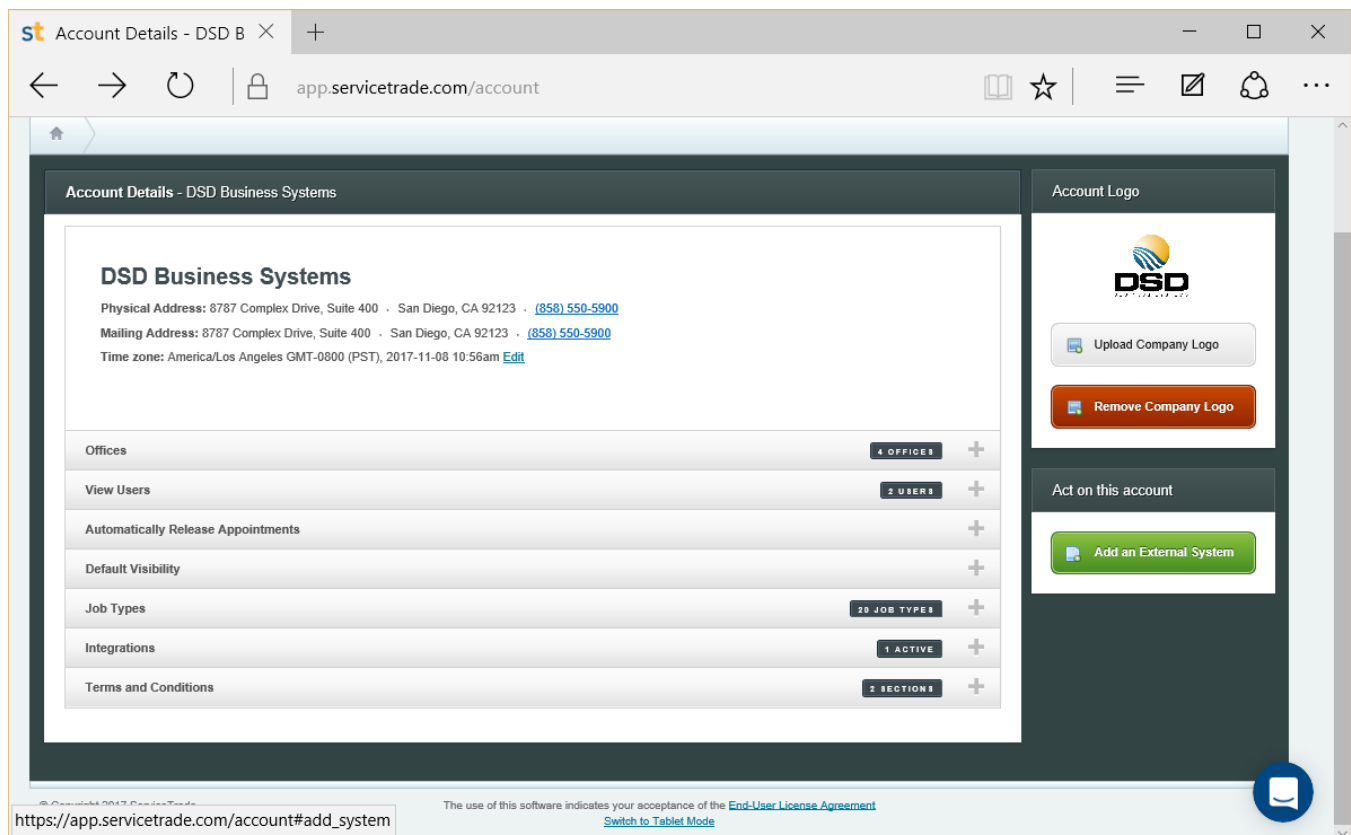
st Account Details - DSD B ×  +

app.servicetrade.com/account

Account Details - DSD Business Systems

DSD Business Systems

Physical Address: 8787 Complex Drive, Suite 400 · San Diego, CA 92123 · (858) 550-5900
Mailing Address: 8787 Complex Drive, Suite 400 · San Diego, CA 92123 · (858) 550-5900
Time zone: America/Los Angeles GMT-0800 (PST), 2017-11-08 10:56am Edit

| | | |
|---|---|---|
| Offices | 4 OFFICES | + |
| View Users | 2 USERS | + |
| Automatically Release Appointments | | + |
| Default Visibility | | + |
| Job Types | 20 JOB TYPES | + |
| Integrations | 1 ACTIVE | + |
| Terms and Conditions | 2 SECTIONS | + |

Account Logo

DSD

Upload Company Logo

Remove Company Logo

Act on this account

Add an External System

© Copyright 2017 ServiceTrade

https://app.servicetrade.com/account#add_system

The use of this software indicates your acceptance of the End-User License Agreement
Switch to Tablet Mode